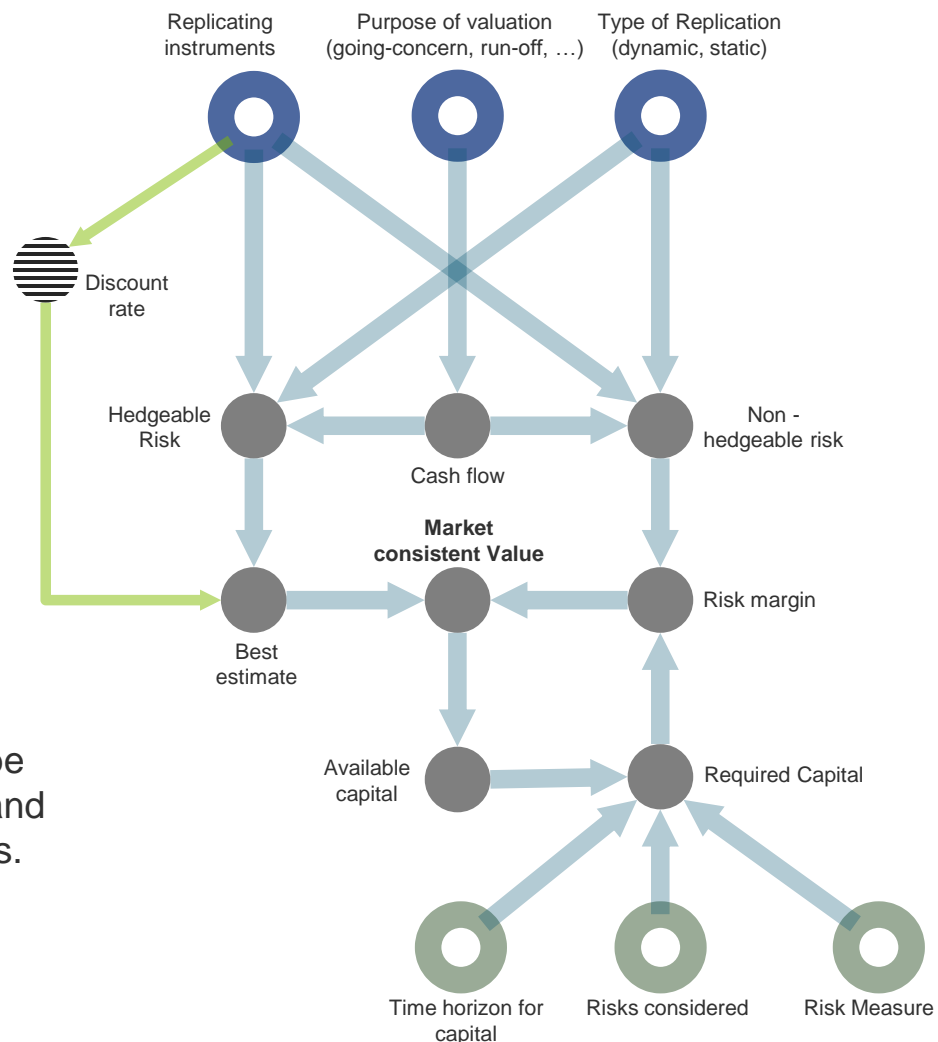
Replicating instruments

Purpose of valuation (going-concern, run-off, …)

Type of Replication (dynamic, static)

Discount rate

Hedgeable Risk

Cash flow

Non - hedgeable risk

Market consistent Value

Best estimate

Risk margin

Available capital

Required Capital

Time horizon for capital

Risks considered

Risk Measure

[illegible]e
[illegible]and
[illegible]s.